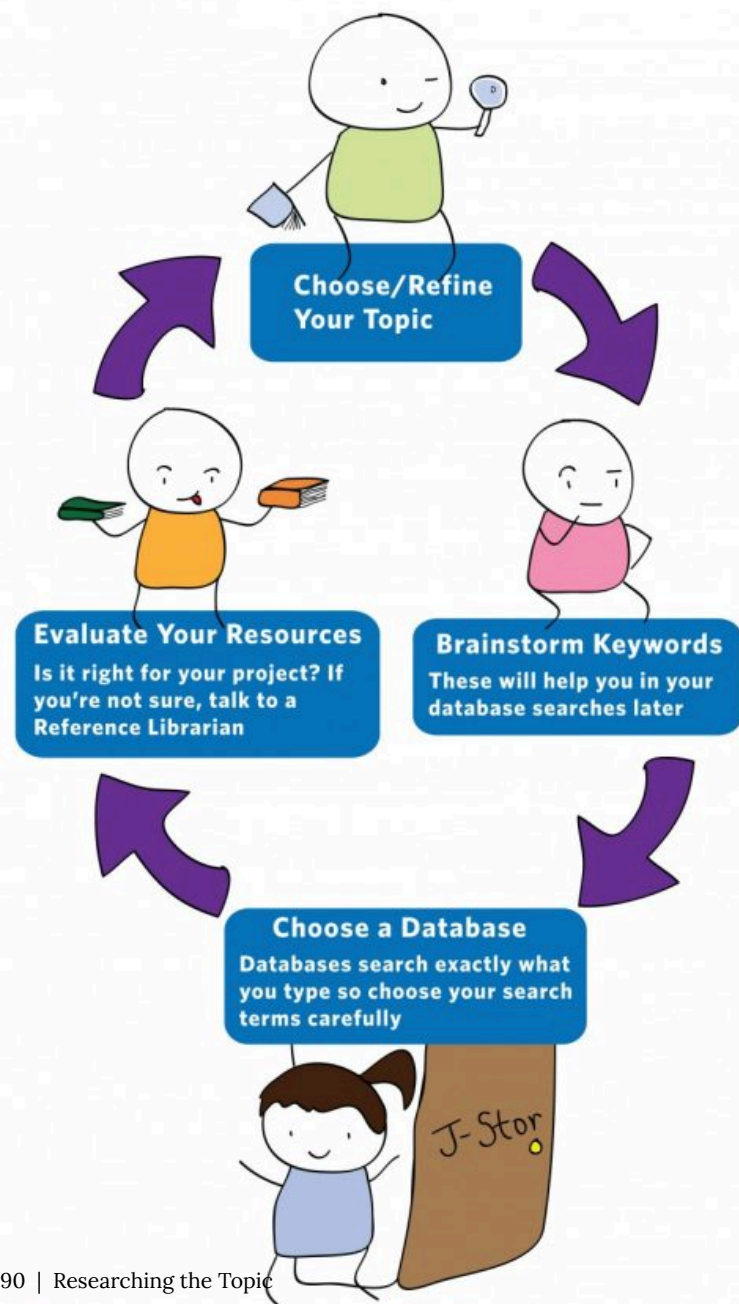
Choose/Refine Your Topic

Brainstorm Keywords
These will help you in your database searches later

Choose a Database
Databases search exactly what you type so choose your search terms carefully

J-Stor

Evaluate Your Resources
Is it right for your project? If you're not sure, talk to a Reference Librarian

90 | Researching the Topic